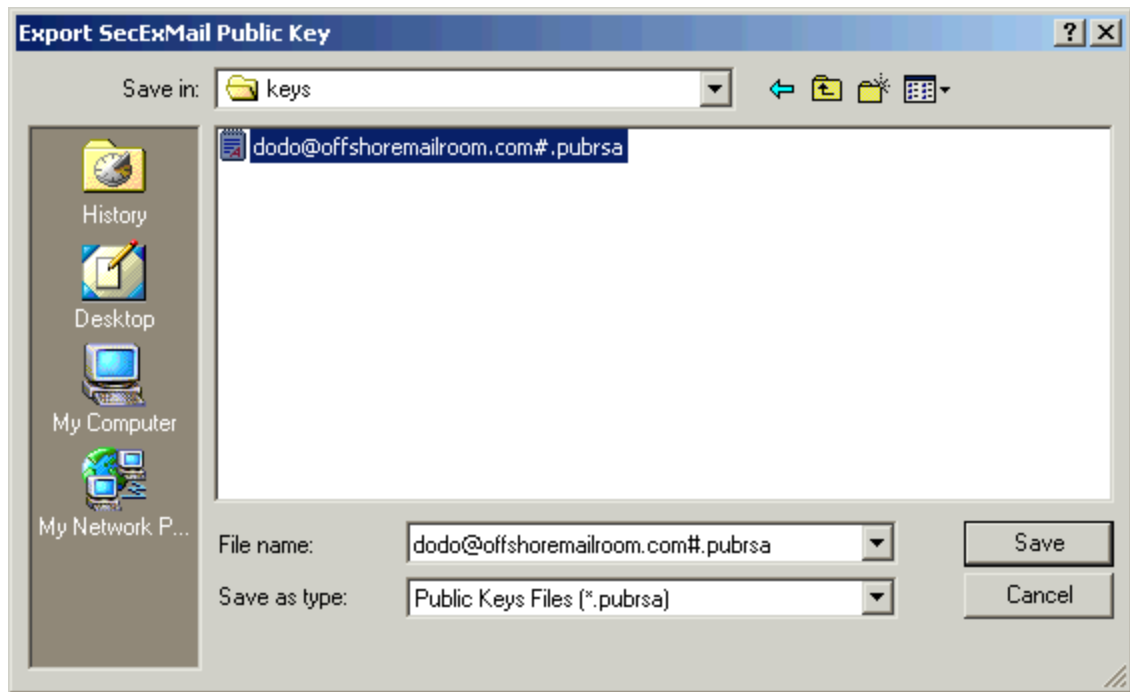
Export SecExMail Public Key

?

Save in: keys

dodo@offshoremailroom.com#.pubrsa

History

Desktop

My Computer

My Network P...

File name: dodo@offshoremailroom.com#.pubrsa

Save as type: Public Keys Files (*.pubrsa)

Save

Cancel